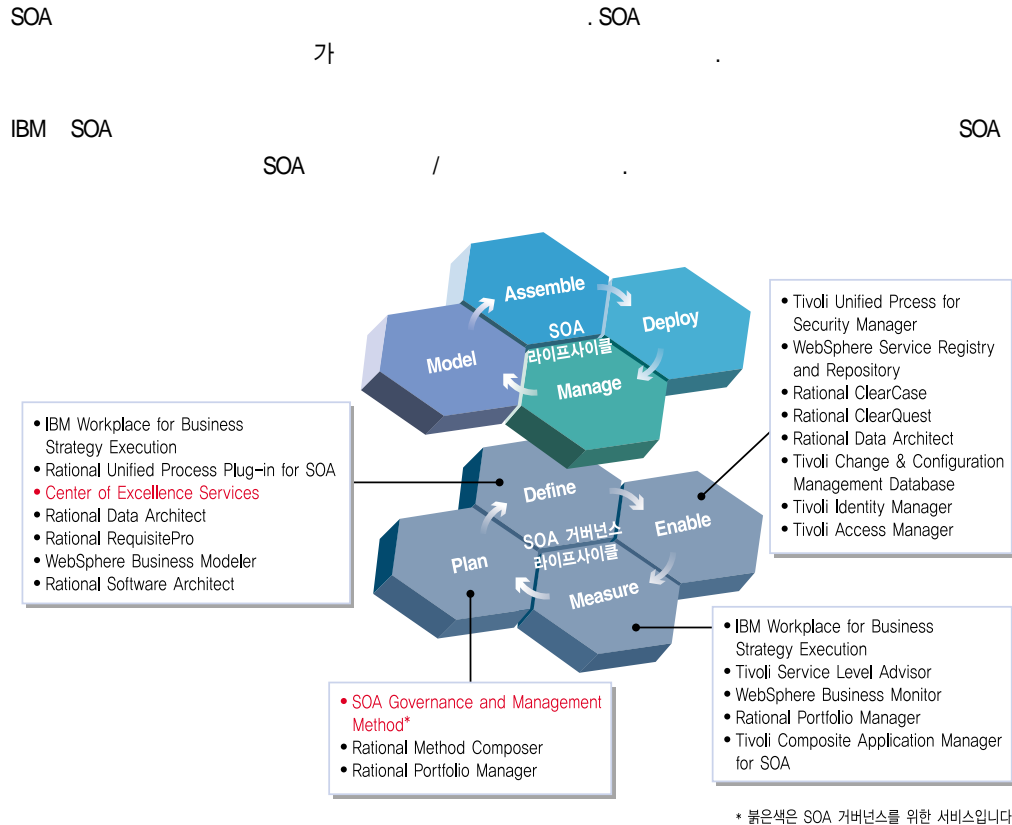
SOA . SOA 가 .

IBM SOA SOA SOA / .

Assemble
Deploy
Model
SOA 라이프사이클
Manage

• Tivoli Unified Prcess for Security Manager
• WebSphere Service Registry and Repository
• Rational ClearCase
• Rational ClearQuest
• Rational Data Architect
• Tivoli Change & Configuration Management Database
• Tivoli Identity Manager
• Tivoli Access Manager

• IBM Workplace for Business Strategy Execution
• Rational Unified Process Plug-in for SOA
• Center of Excellence Services
• Rational Data Architect
• Rational RequisitePro
• WebSphere Business Modeler
• Rational Software Architect

Define
Enable
Plan
SOA 거버넌스 라이프사이클
Measure

• IBM Workplace for Business Strategy Execution
• Tivoli Service Level Advisor
• WebSphere Business Monitor
• Rational Portfolio Manager
• Tivoli Composite Application Manager for SOA

• SOA Governance and Management Method*
• Rational Method Composer
• Rational Portfolio Manager

* 붉은색은 SOA 거버넌스를 위한 서비스입니다